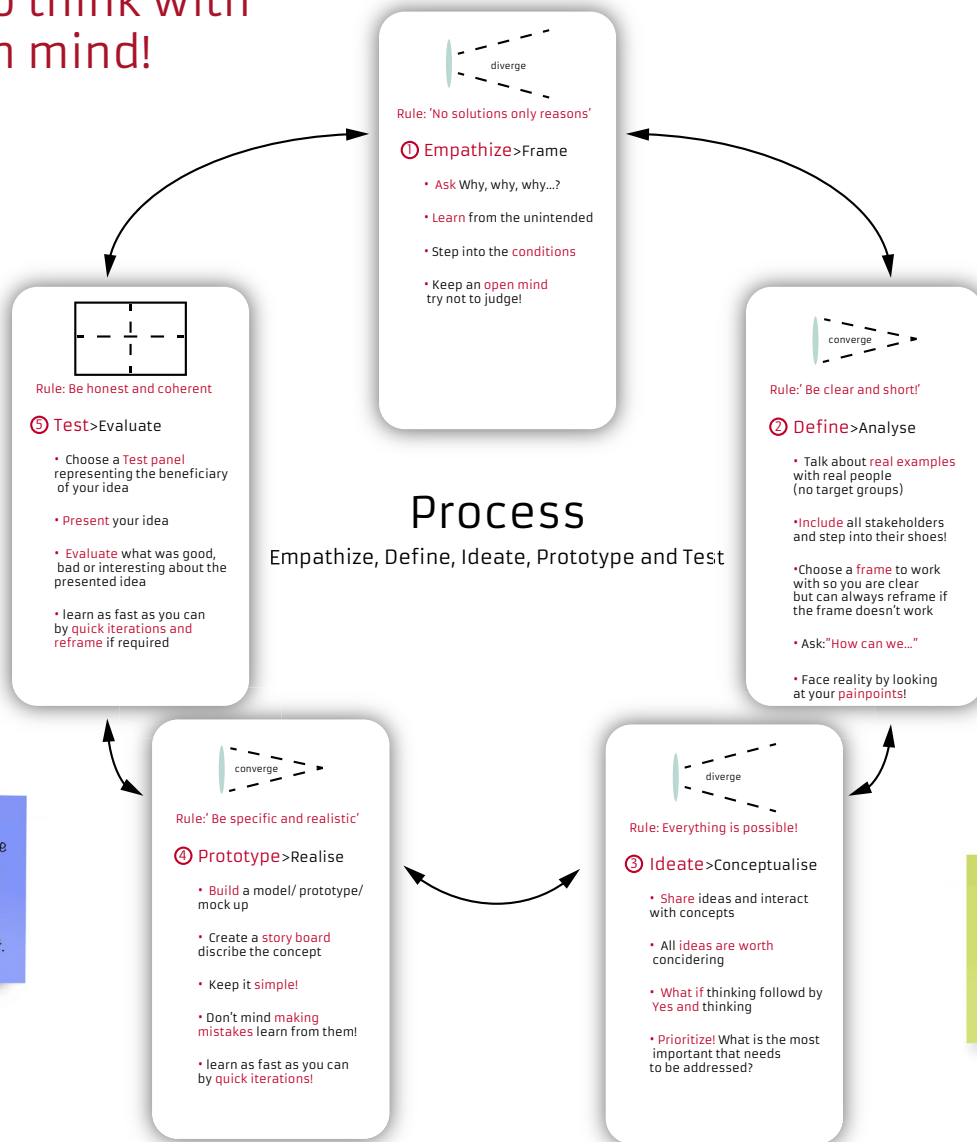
o think with
n mind!

diverge

Rule: 'No solutions only reasons'

① Empathize>Frame

• Ask Why, why, why...?

• Learn from the unintended

• Step into the conditions

• Keep an open mind try not to judge!

converge

Rule:' Be clear and short!'

② Define>Analyse

• Talk about real examples with real people (no target groups)

•Include all stakeholders and step into their shoes!

•Choose a frame to work with so you are clear but can always reframe if the frame doesn't work

• Ask:"How can we..."

• Face reality by looking at your painpoints!

Rule: Be honest and coherent

⑤ Test>Evaluate

• Choose a Test panel representing the beneficiary of your idea

• Present your idea

• Evaluate what was good, bad or interesting about the presented idea

• learn as fast as you can by quick iterations and reframe if required

Process

Empathize, Define, Ideate, Prototype and Test

converge

Rule:' Be specific and realistic'

④ Prototype>Realise

• Build a model/ prototype/ mock up

• Create a story board discribe the concept

• Keep it simple!

• Don't mind making mistakes learn from them!

• learn as fast as you can by quick iterations!

diverge

Rule: Everything is possible!

③ Ideate>Conceptualise

• Share ideas and interact with concepts

• All ideas are worth concidering

• What if thinking followd by Yes and thinking

• Prioritize! What is the most important that needs to be addressed?

e

t.